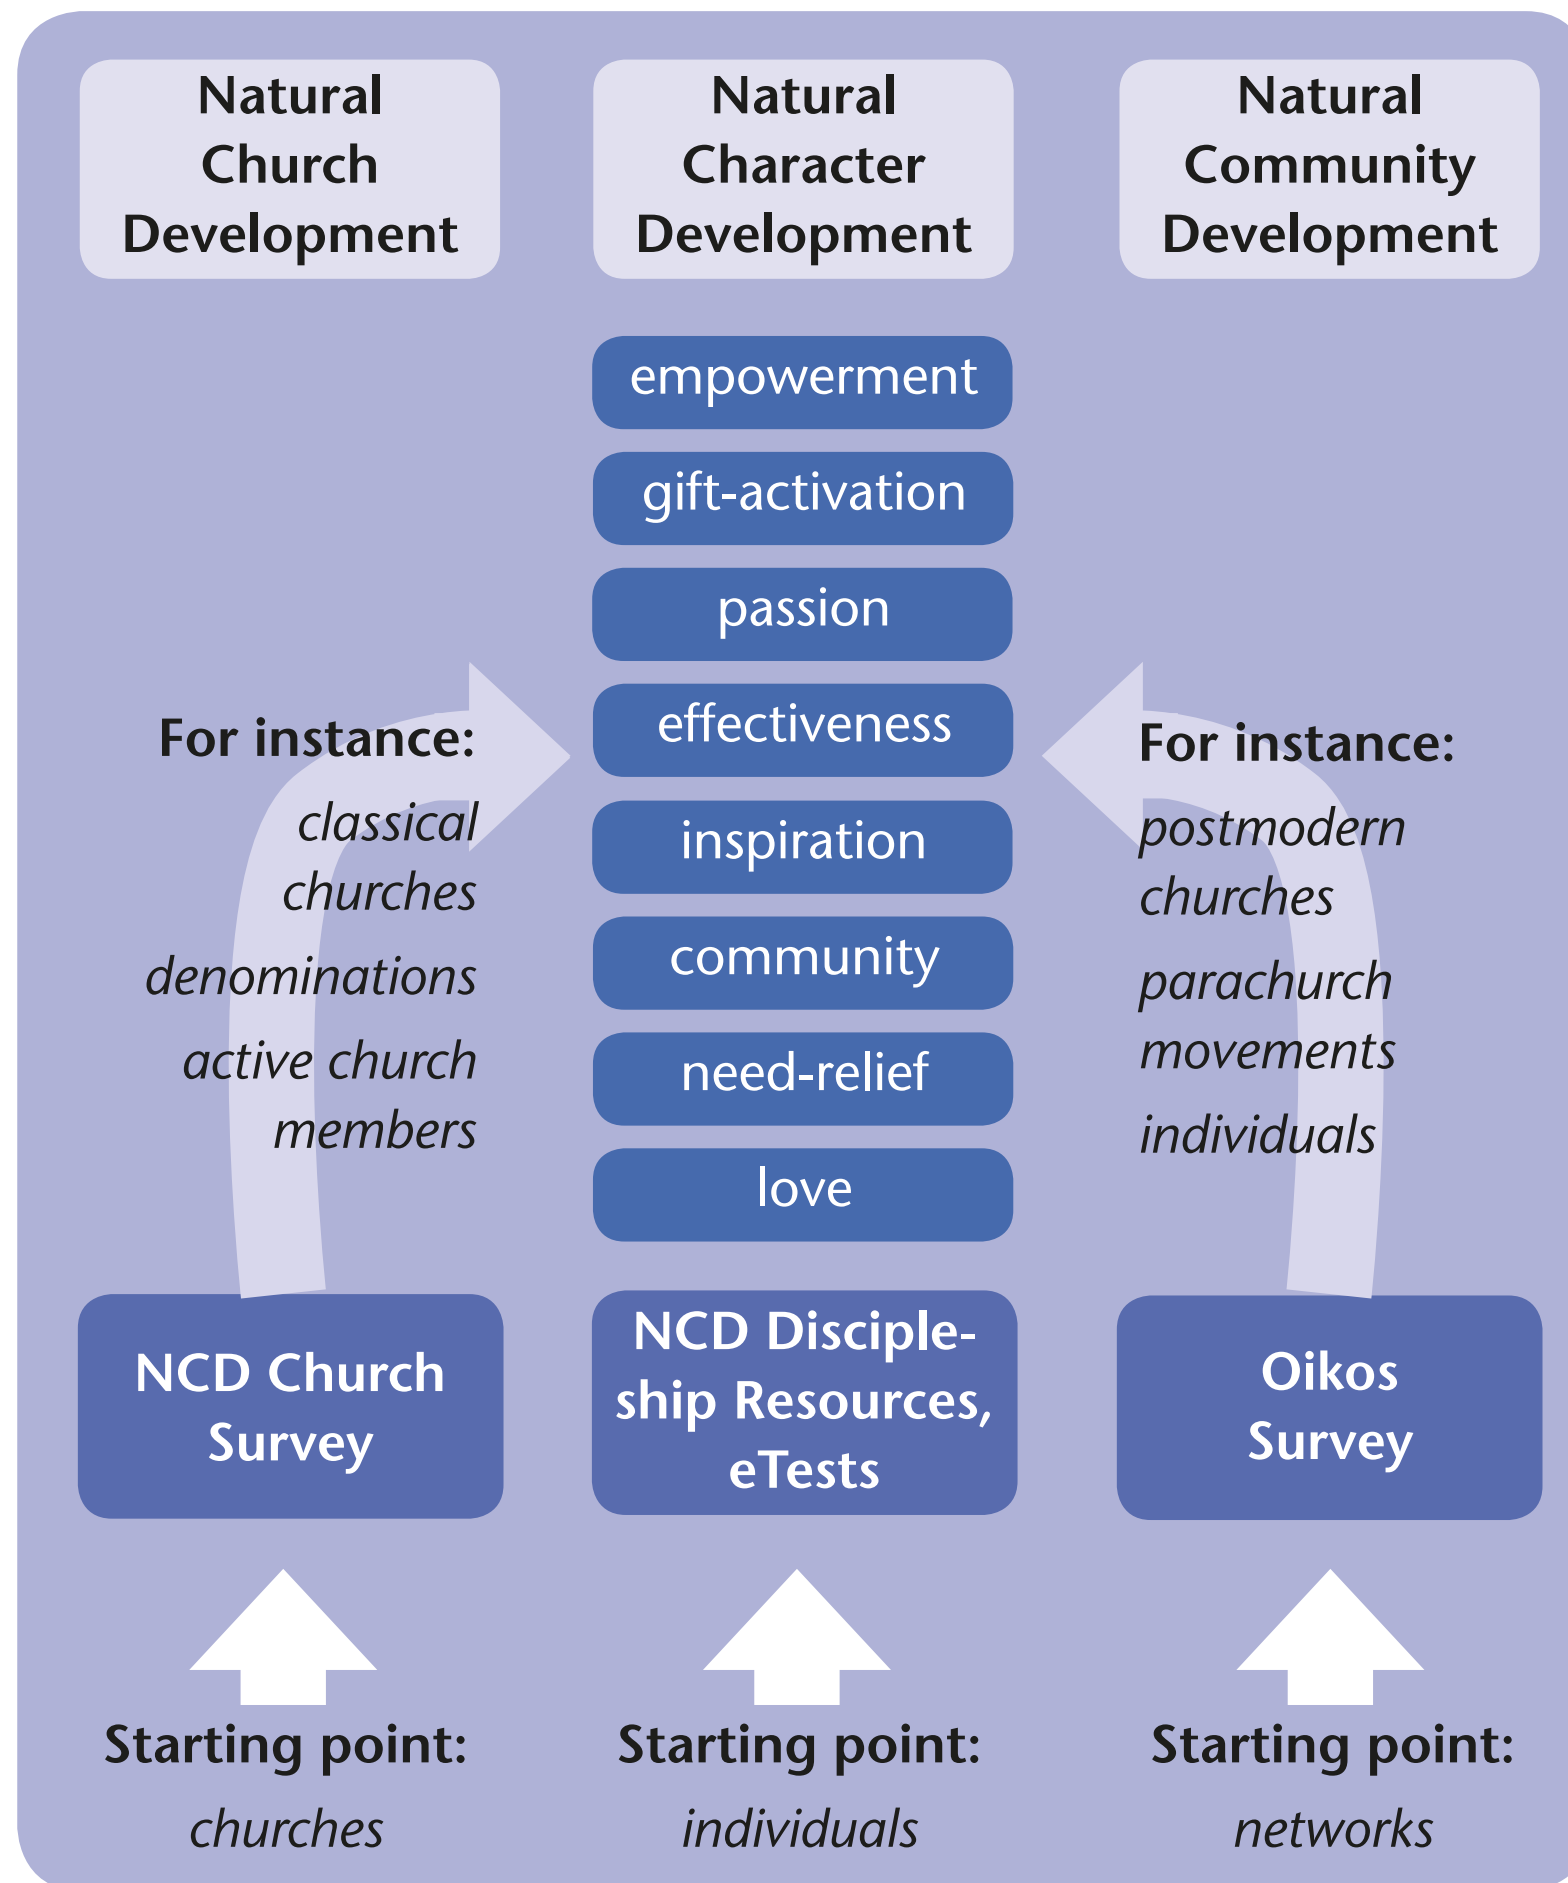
Natural Church Development

Natural Character Development

Natural Community Development

empowerment

gift-activation

passion

effectiveness

inspiration

community

need-relief

love

For instance:

classical churches

denominations

active church members

For instance:

postmodern churches

parachurch movements

individuals

NCD Church Survey

NCD Discipleship Resources, eTests

Oikos Survey

Starting point:

churches

Starting point:

individuals

Starting point:

networks